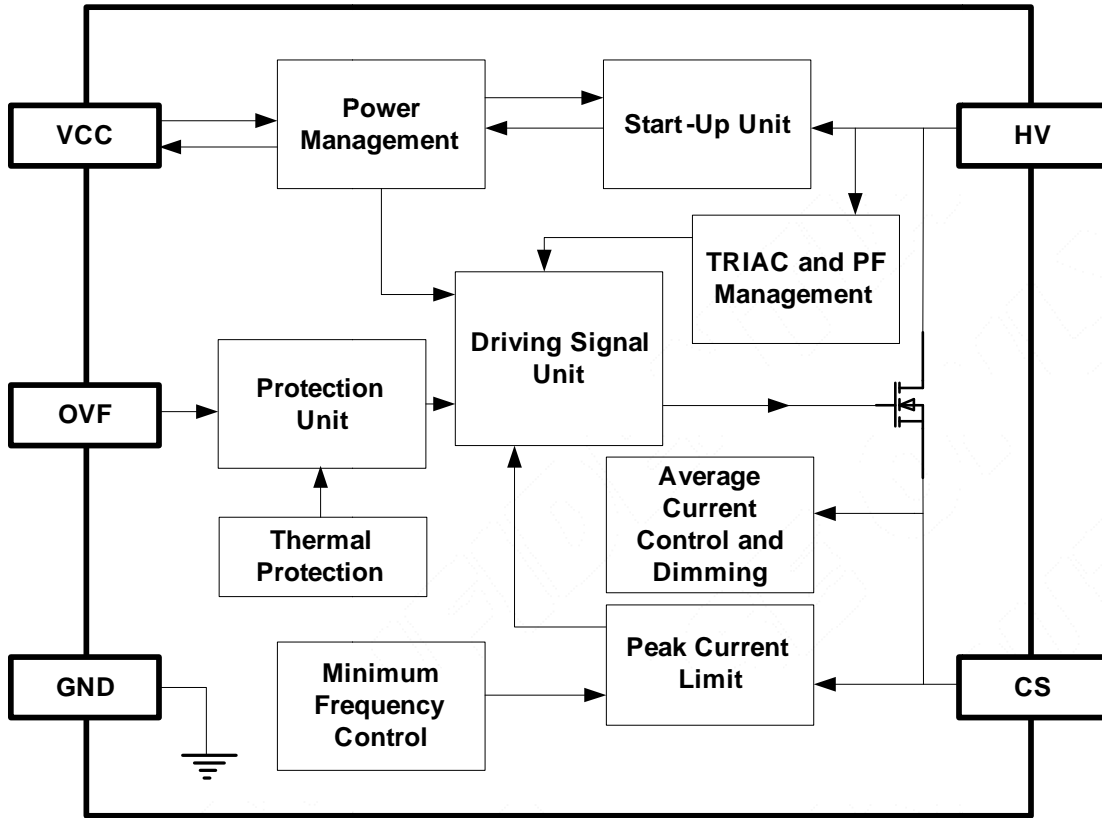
VCC

Power Management

Start-Up Unit

HV

TRIAC and PF Management

Driving Signal Unit

OVF

Protection Unit

Thermal Protection

Average Current Control and Dimming

Peak Current Limit

GND

Minimum Frequency Control

CS